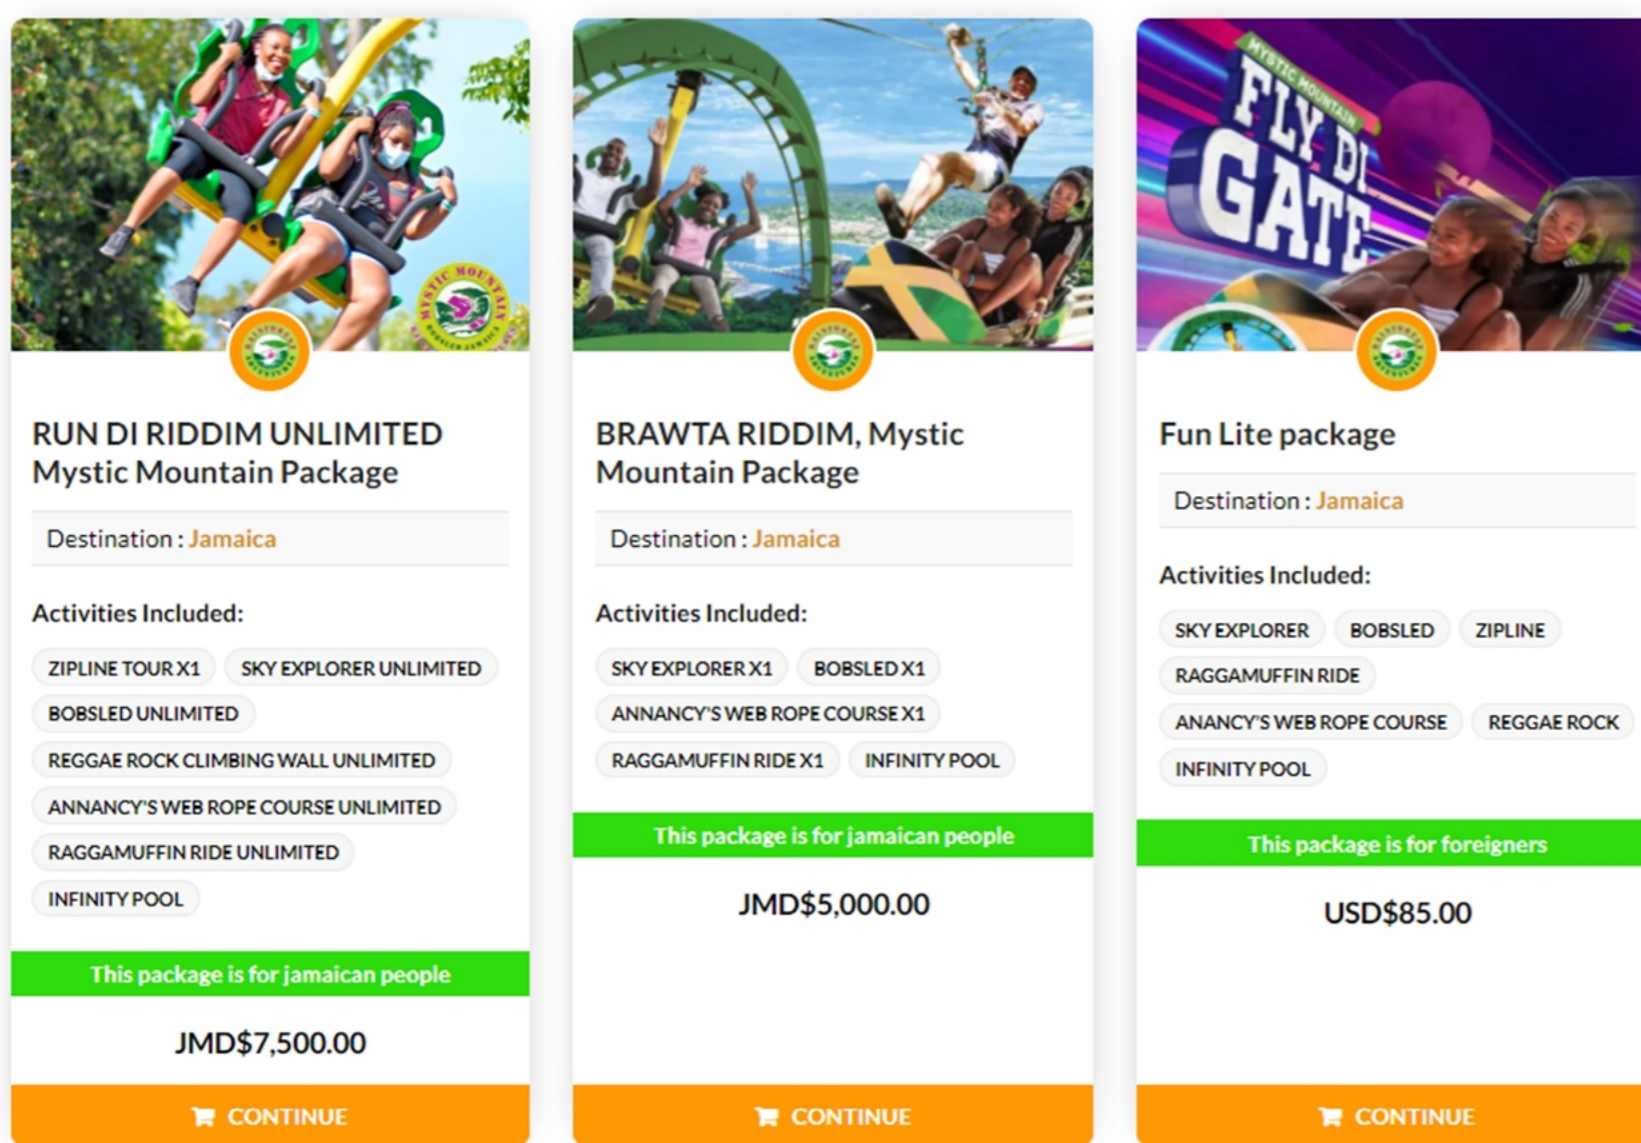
MYSTIC MOUNTAIN

RUN DI RIDDIM UNLIMITED Mystic Mountain Package

Destination : Jamaica

Activities Included:

ZIPLINE TOUR X1

SKY EXPLORER UNLIMITED

BOBSLED UNLIMITED

REGGAE ROCK CLIMBING WALL UNLIMITED

ANNANCY'S WEB ROPE COURSE UNLIMITED

RAGGAMUFFIN RIDE UNLIMITED

INFINITY POOL

This package is for jamaican people

JMD$7,500.00

CONTINUE

BRAWTA RIDDIM, Mystic Mountain Package

Destination : Jamaica

Activities Included:

SKY EXPLORER X1

BOBSLED X1

ANNANCY'S WEB ROPE COURSE X1

RAGGAMUFFIN RIDE X1

INFINITY POOL

This package is for jamaican people

JMD$5,000.00

CONTINUE

MYSTIC MOUNTAIN FLY DI GATE

Fun Lite package

Destination : Jamaica

Activities Included:

SKY EXPLORER

BOBSLED

ZIPLINE

RAGGAMUFFIN RIDE

ANANCY'S WEB ROPE COURSE

REGGAE ROCK

INFINITY POOL

This package is for foreigners

USD$85.00

CONTINUE